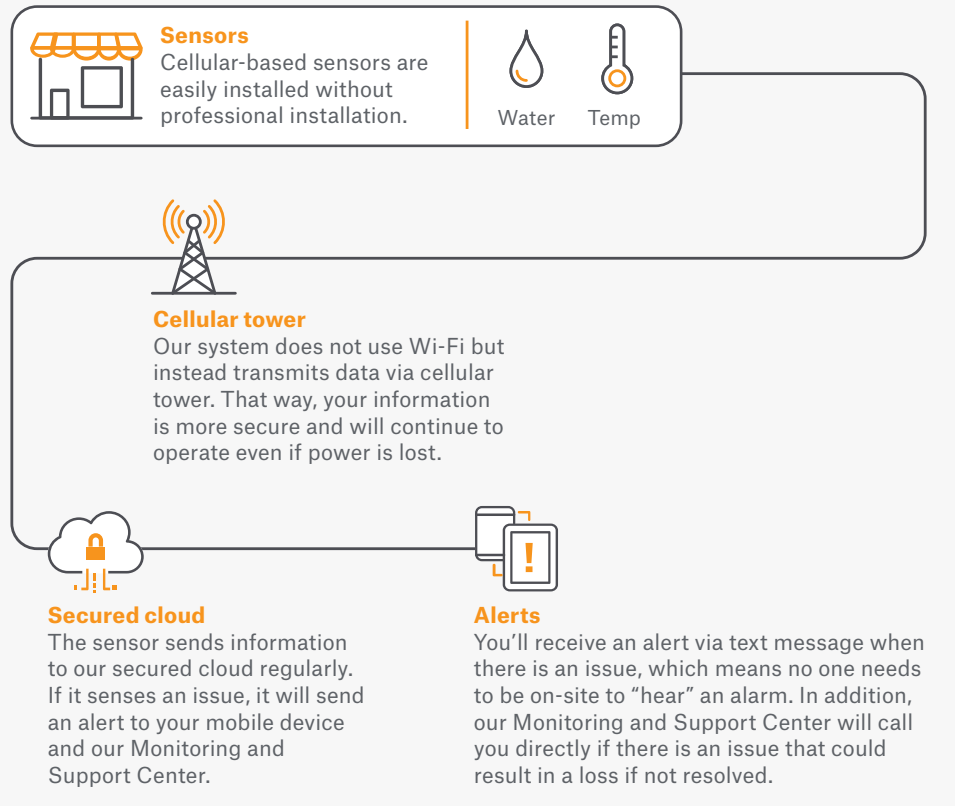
Sensors
Cellular-based sensors are easily installed without professional installation.

Water

Temp

Cellular tower
Our system does not use Wi-Fi but instead transmits data via cellular tower. That way, your information is more secure and will continue to operate even if power is lost.

Secured cloud
The sensor sends information to our secured cloud regularly. If it senses an issue, it will send an alert to your mobile device and our Monitoring and Support Center.

Alerts
You'll receive an alert via text message when there is an issue, which means no one needs to be on-site to "hear" an alarm. In addition, our Monitoring and Support Center will call you directly if there is an issue that could result in a loss if not resolved.